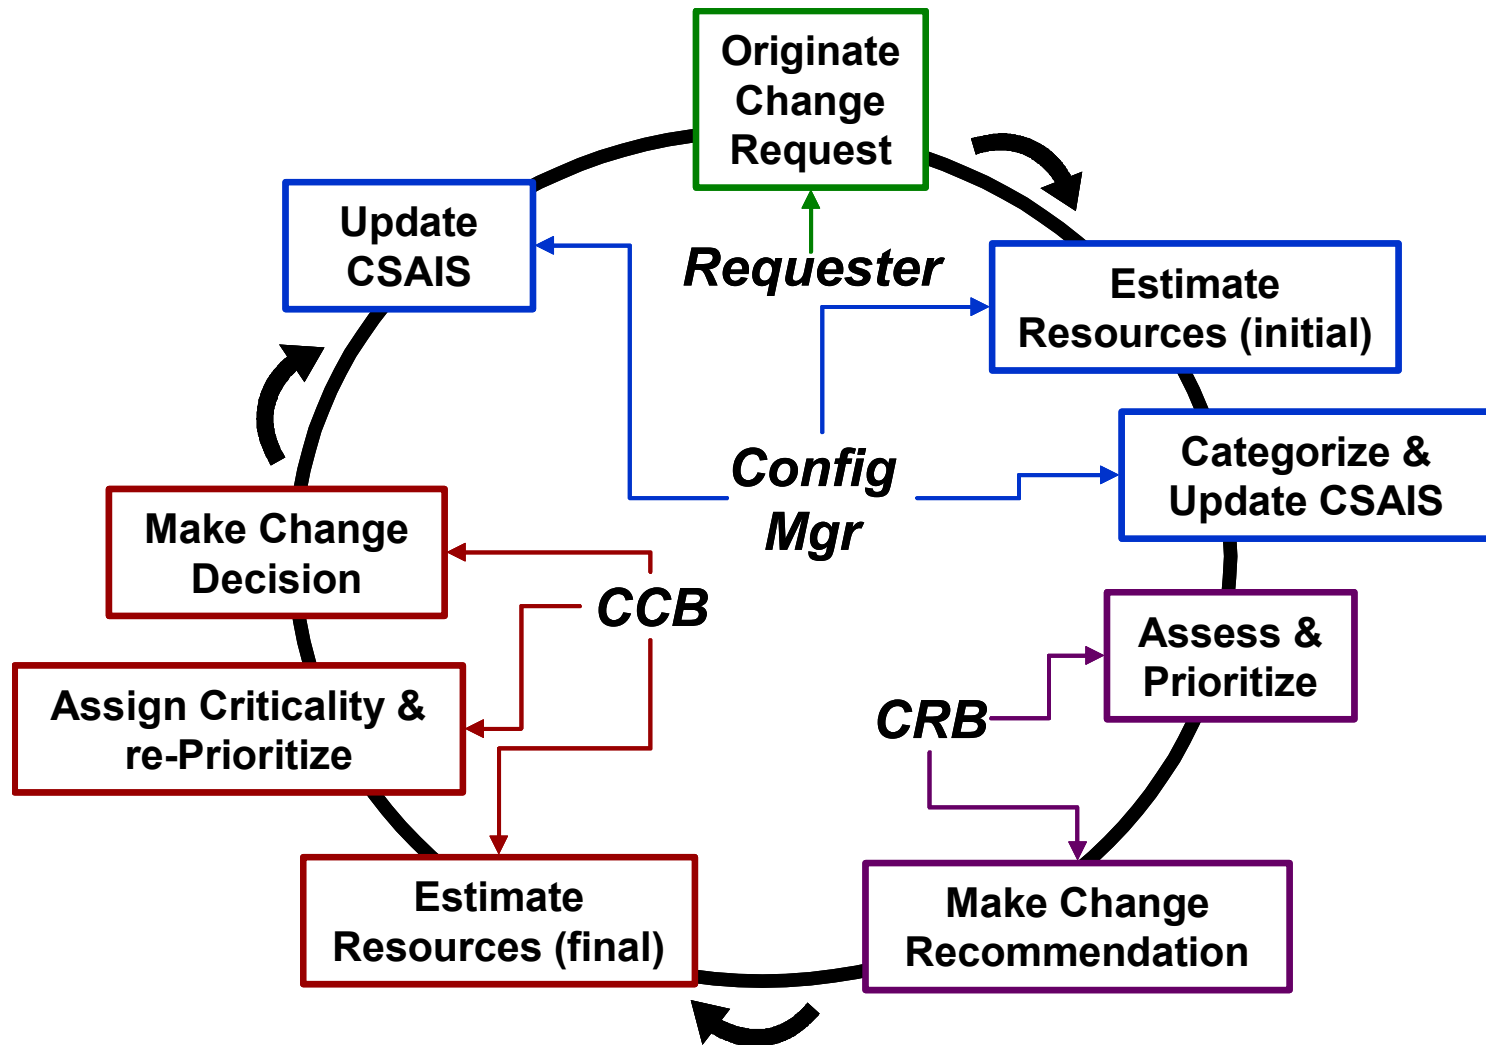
Originate Change Request

Requester

Estimate Resources (initial)

Categorize & Update CSAIS

Assess & Prioritize

CRB

Make Change Recommendation

Estimate Resources (final)

Assign Criticality & re-Prioritize

Make Change Decision

CCB

Config Mgr

Update CSAIS